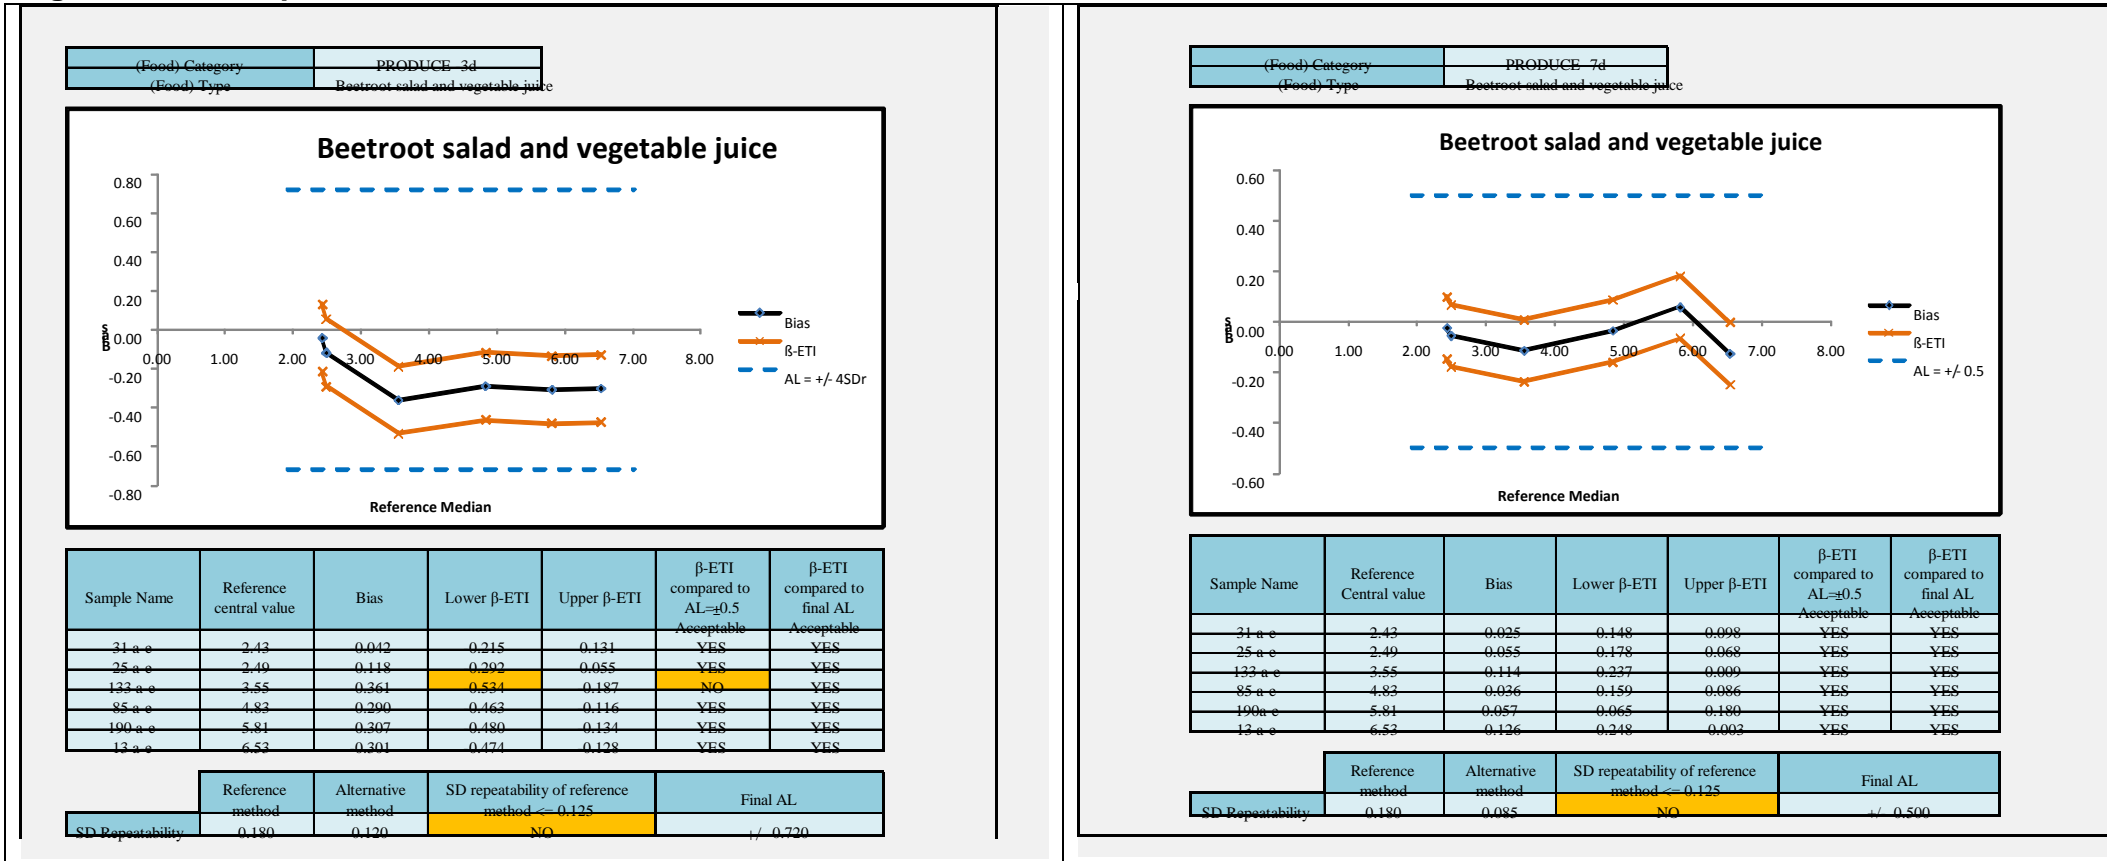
| (Food) Category | PRODUCE 3d |
|---|---|
| (Food) Type | Beetroot salad and vegetable juice |

Beetroot salad and vegetable juice

0.80
0.60
0.40
0.20
0.00
-0.20
-0.40
-0.60
-0.80

0.00 1.00 2.00 3.00 4.00 5.00 6.00 7.00 8.00

Bias
Reference Median

Bias
ß-ETI
AL = +/- 4SDr

| Sample Name | Reference central value | Bias | Lower β-ETI | Upper β-ETI | β-ETI compared to AL=±0.5 Acceptable | β-ETI compared to final AL Acceptable |
|---|---|---|---|---|---|---|
| 31 a e | 2.43 | 0.042 | 0.215 | 0.131 | YES | YES |
| 25 a e | 2.49 | 0.118 | 0.292 | 0.055 | YES | YES |
| 133 a e | 3.55 | 0.361 | 0.534 | 0.187 | NO | YES |
| 85 a e | 4.83 | 0.290 | 0.463 | 0.116 | YES | YES |
| 190 a e | 5.81 | 0.307 | 0.480 | 0.134 | YES | YES |
| 13 a e | 6.53 | 0.301 | 0.474 | 0.128 | YES | YES |

| | Reference method | Alternative method | SD repeatability of reference method <= 0.125 | Final AL |
|---|---|---|---|---|
| SD Repeatability | 0.180 | 0.120 | NO | +/- 0.720 |

| (Food) Category | PRODUCE 7d |
|---|---|
| (Food) Type | Beetroot salad and vegetable juice |

Beetroot salad and vegetable juice

0.60
0.40
0.20
0.00
-0.20
-0.40
-0.60

0.00 1.00 2.00 3.00 4.00 5.00 6.00 7.00 8.00

Bias
Reference Median

Bias
ß-ETI
AL = +/- 0.5

| Sample Name | Reference Central value | Bias | Lower β-ETI | Upper β-ETI | β-ETI compared to AL=±0.5 Acceptable | β-ETI compared to final AL Acceptable |
|---|---|---|---|---|---|---|
| 31 a e | 2.43 | 0.025 | 0.148 | 0.098 | YES | YES |
| 25 a e | 2.49 | 0.055 | 0.178 | 0.068 | YES | YES |
| 133 a e | 3.55 | 0.114 | 0.237 | 0.009 | YES | YES |
| 85 a e | 4.83 | 0.036 | 0.159 | 0.086 | YES | YES |
| 190a e | 5.81 | 0.057 | 0.065 | 0.180 | YES | YES |
| 13 a e | 6.53 | 0.126 | 0.248 | 0.003 | YES | YES |

| | Reference method | Alternative method | SD repeatability of reference method <= 0.125 | Final AL |
|---|---|---|---|---|
| SD Repeatability | 0.180 | 0.085 | NO | +/- 0.500 |